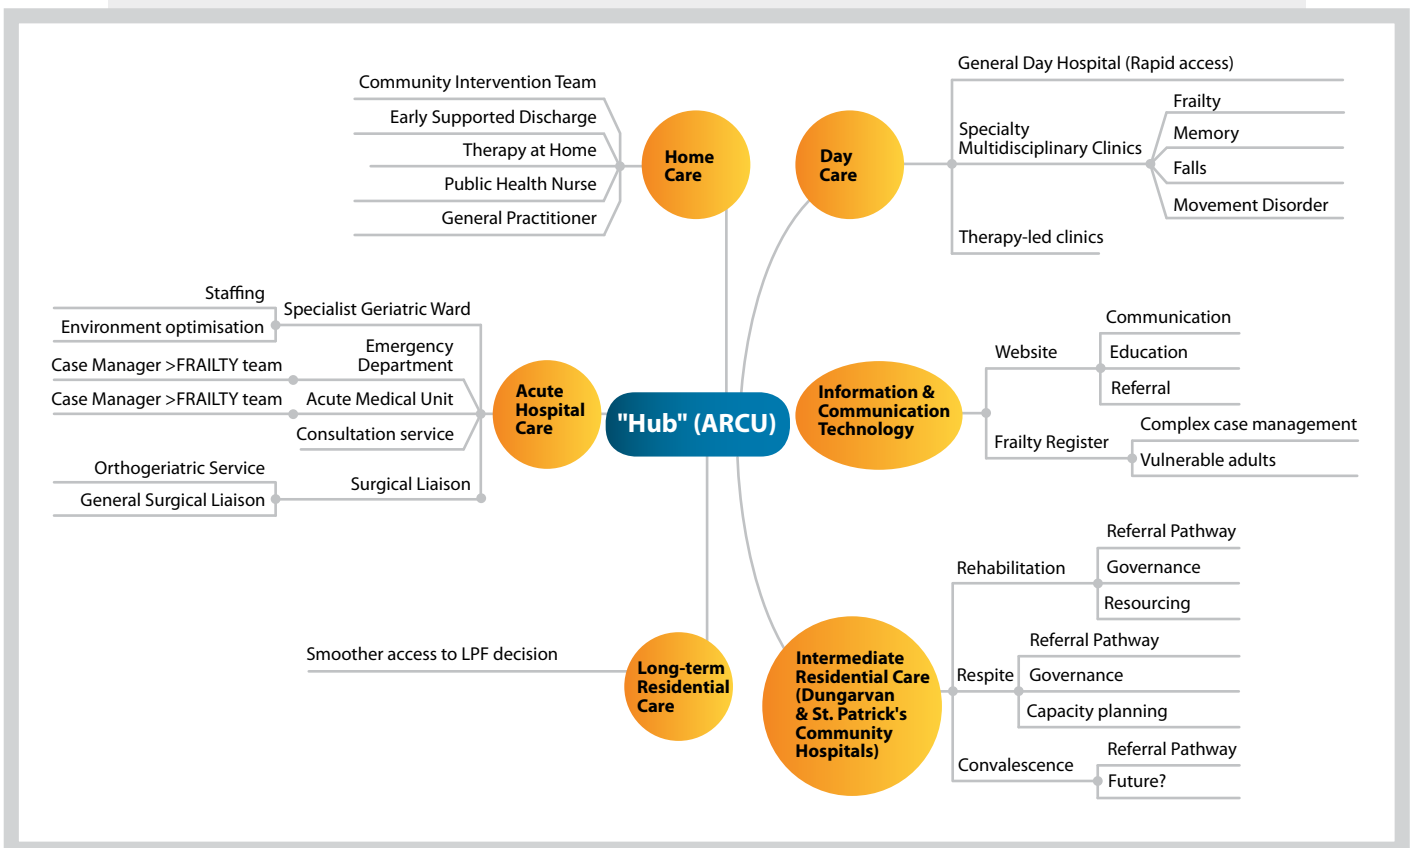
"Hub" (ARCU)

Home Care
Community Intervention Team
Early Supported Discharge
Therapy at Home
Public Health Nurse
General Practitioner

Day Care
General Day Hospital (Rapid access)
Specialty Multidisciplinary Clinics
Frailty
Memory
Falls
Movement Disorder
Therapy-led clinics

Acute Hospital Care
Specialist Geriatric Ward
Staffing
Environment optimisation
Emergency Department
Case Manager >FRAILTY team
Acute Medical Unit
Case Manager >FRAILTY team
Consultation service
Surgical Liaison
Orthogeriatric Service
General Surgical Liaison

Information & Communication Technology
Website
Communication
Education
Referral
Frailty Register
Complex case management
Vulnerable adults

Long-term Residential Care
Smoother access to LPF decision

Intermediate Residential Care (Dungarvan & St. Patrick's Community Hospitals)
Rehabilitation
Referral Pathway
Governance
Resourcing
Respite
Referral Pathway
Governance
Capacity planning
Convalescence
Referral Pathway
Future?